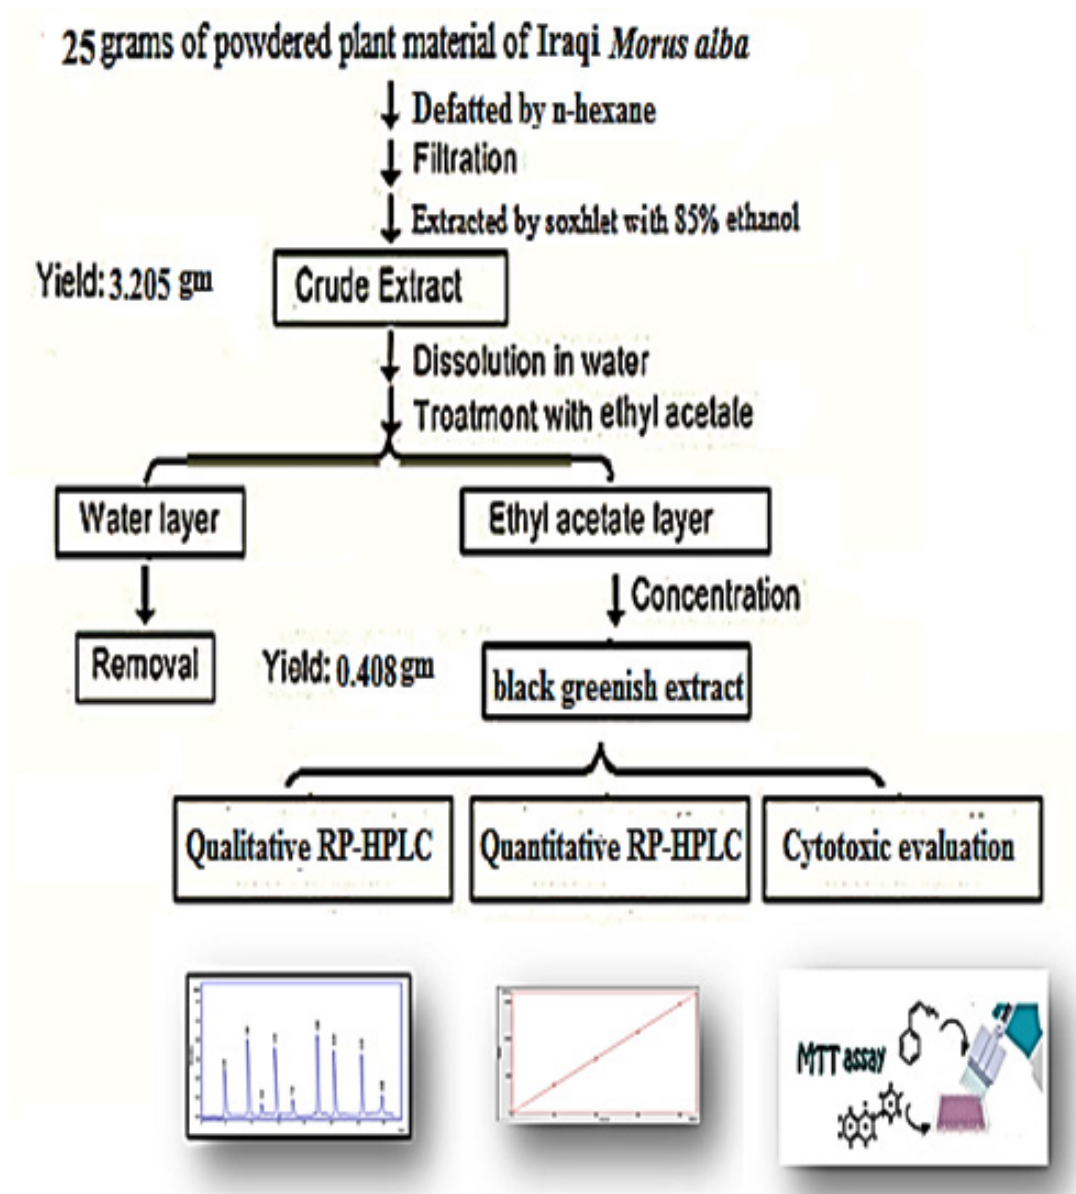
25 grams of powdered plant material of Iraqi *Morus alba*

Defatted by n-hexane

Filtration

Extracted by soxhlet with 85% ethanol

Yield: 3.205 gm

Crude Extract

Dissolution in water

Troatmont with ethyl acetate

Water layer

Ethyl acetate layer

Concentration

Removal

Yield: 0.408 gm

black greenish extract

Qualitative RP-HPLC

Quantitative RP-HPLC

Cytotoxic evaluation

MTT assay